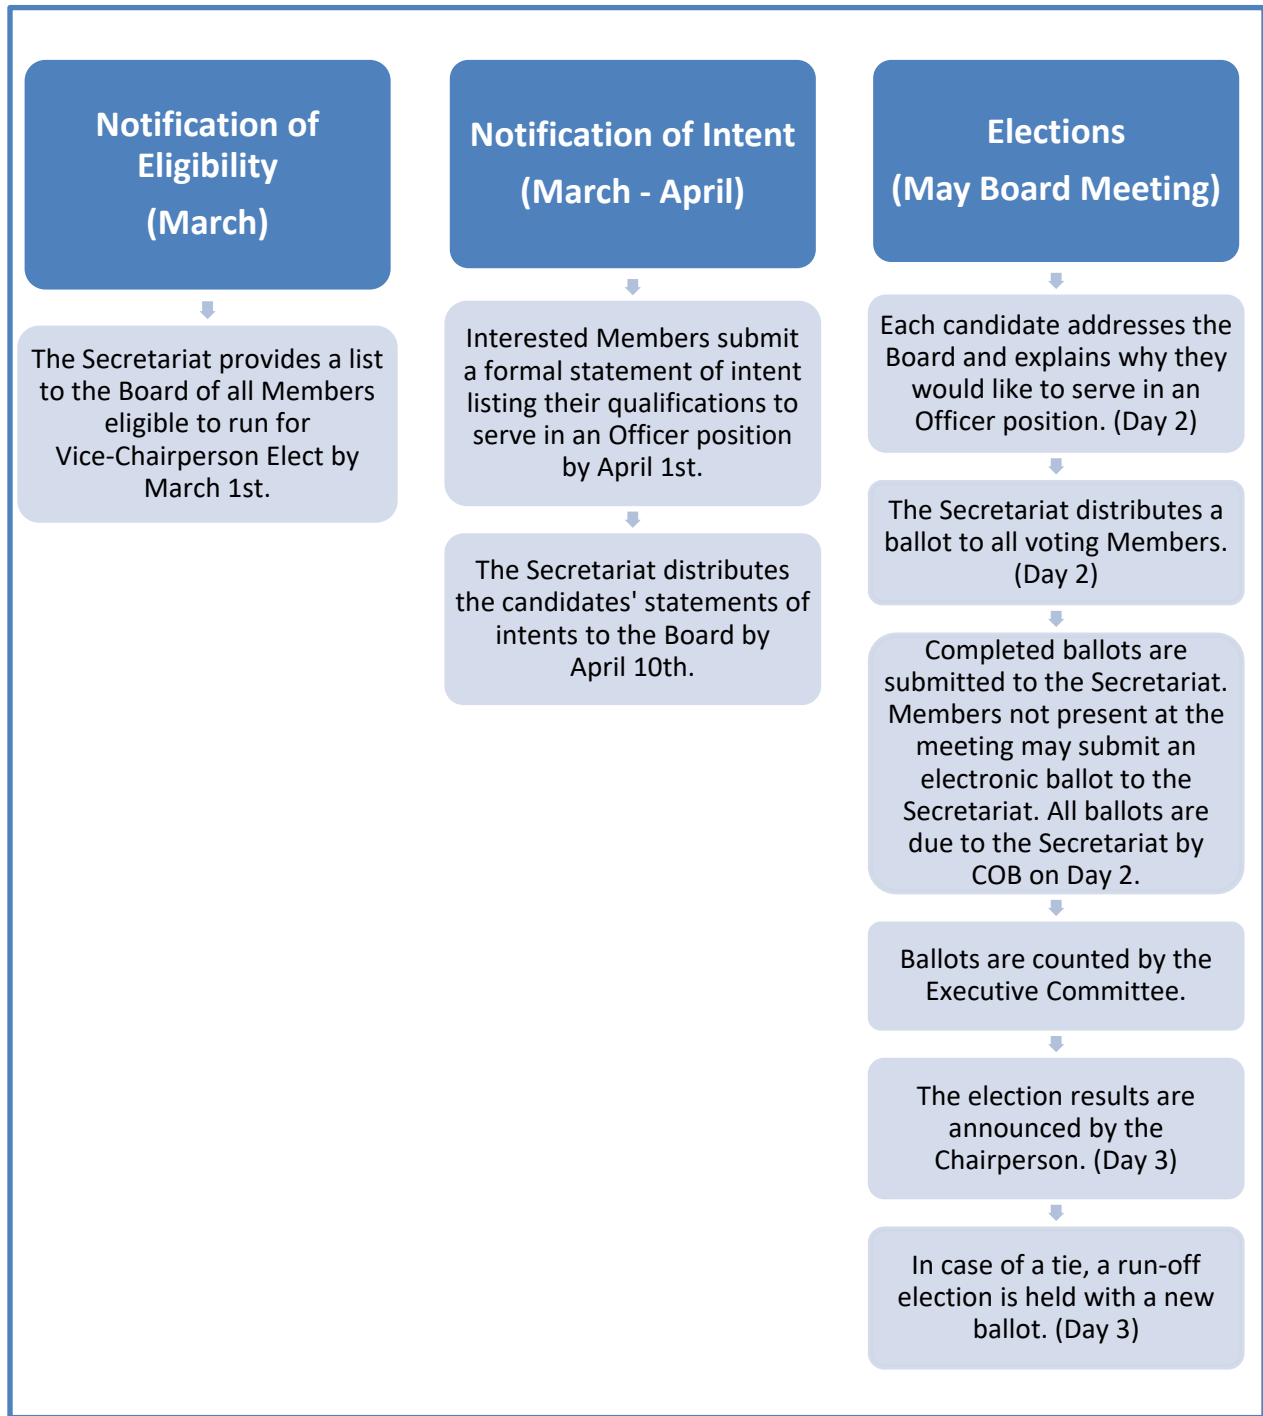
Notification of Eligibility
(March)

The Secretariat provides a list to the Board of all Members eligible to run for Vice-Chairperson Elect by March 1st.

Notification of Intent
(March - April)

Interested Members submit a formal statement of intent listing their qualifications to serve in an Officer position by April 1st.

The Secretariat distributes the candidates' statements of intents to the Board by April 10th.

Elections
(May Board Meeting)

Each candidate addresses the Board and explains why they would like to serve in an Officer position. (Day 2)

The Secretariat distributes a ballot to all voting Members. (Day 2)

Completed ballots are submitted to the Secretariat. Members not present at the meeting may submit an electronic ballot to the Secretariat. All ballots are due to the Secretariat by COB on Day 2.

Ballots are counted by the Executive Committee.

The election results are announced by the Chairperson. (Day 3)

In case of a tie, a run-off election is held with a new ballot. (Day 3)